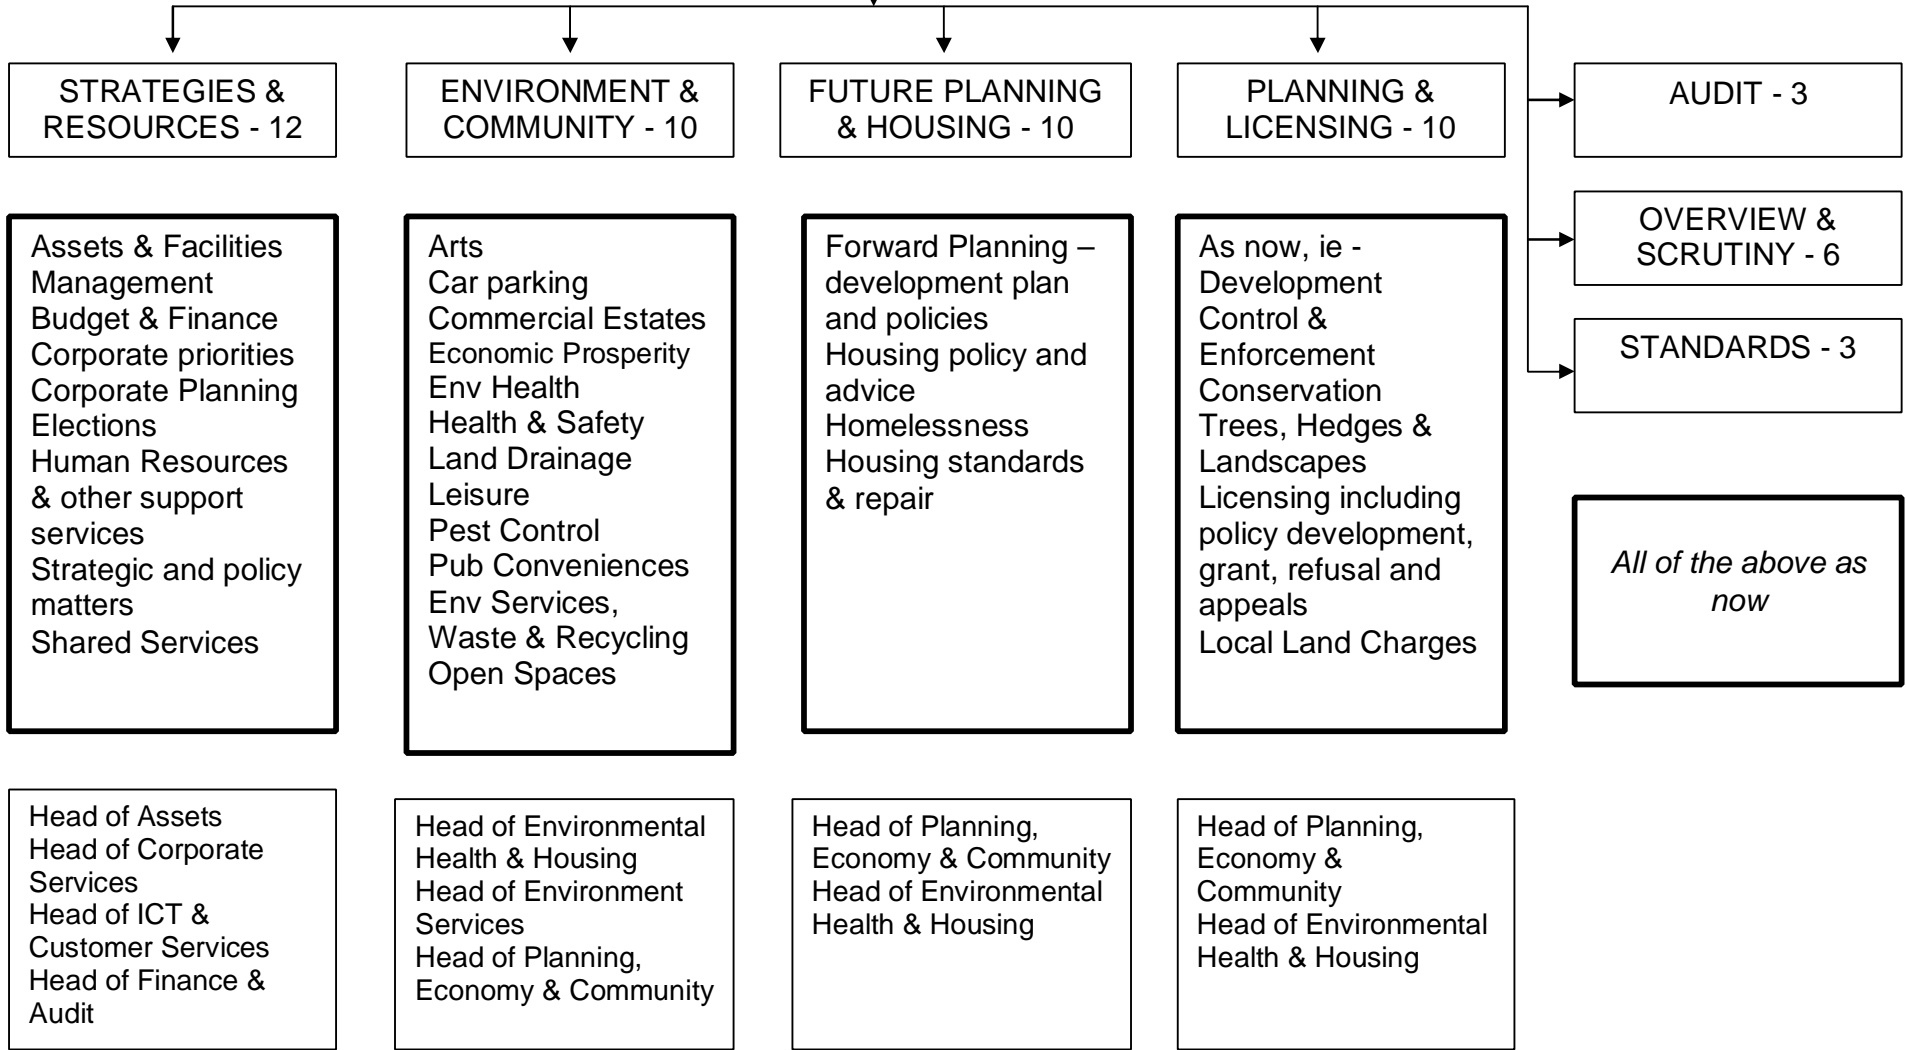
STRATEGIES & RESOURCES - 12

Assets & Facilities Management
Budget & Finance
Corporate priorities
Corporate Planning
Elections
Human Resources & other support services
Strategic and policy matters
Shared Services

Head of Assets
Head of Corporate Services
Head of ICT & Customer Services
Head of Finance & Audit

ENVIRONMENT & COMMUNITY - 10

Arts
Car parking
Commercial Estates
Economic Prosperity
Env Health
Health & Safety
Land Drainage
Leisure
Pest Control
Pub Conveniences
Env Services, Waste & Recycling
Open Spaces

Head of Environmental Health & Housing
Head of Environment Services
Head of Planning, Economy & Community

FUTURE PLANNING & HOUSING - 10

Forward Planning – development plan and policies
Housing policy and advice
Homelessness
Housing standards & repair

Head of Planning, Economy & Community
Head of Environmental Health & Housing

PLANNING & LICENSING - 10

As now, ie - Development Control & Enforcement
Conservation
Trees, Hedges & Landscapes
Licensing including policy development, grant, refusal and appeals
Local Land Charges

Head of Planning, Economy & Community
Head of Environmental Health & Housing

AUDIT - 3

OVERVIEW & SCRUTINY - 6

STANDARDS - 3

*All of the above as now*